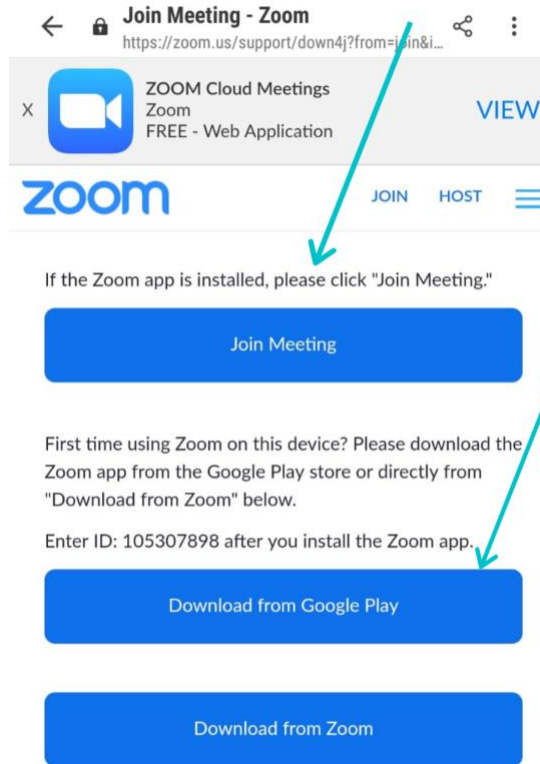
Join Meeting - Zoom
https://zoom.us/support/down4j?from=join&i...

X ZOOM Cloud Meetings
Zoom
FREE - Web Application
VIEW

zoom JOIN HOST

If the Zoom app is installed, please click "Join Meeting."

Join Meeting

First time using Zoom on this device? Please download the Zoom app from the Google Play store or directly from "Download from Zoom" below.

Enter ID: 105307898 after you install the Zoom app.

Download from Google Play

Download from Zoom